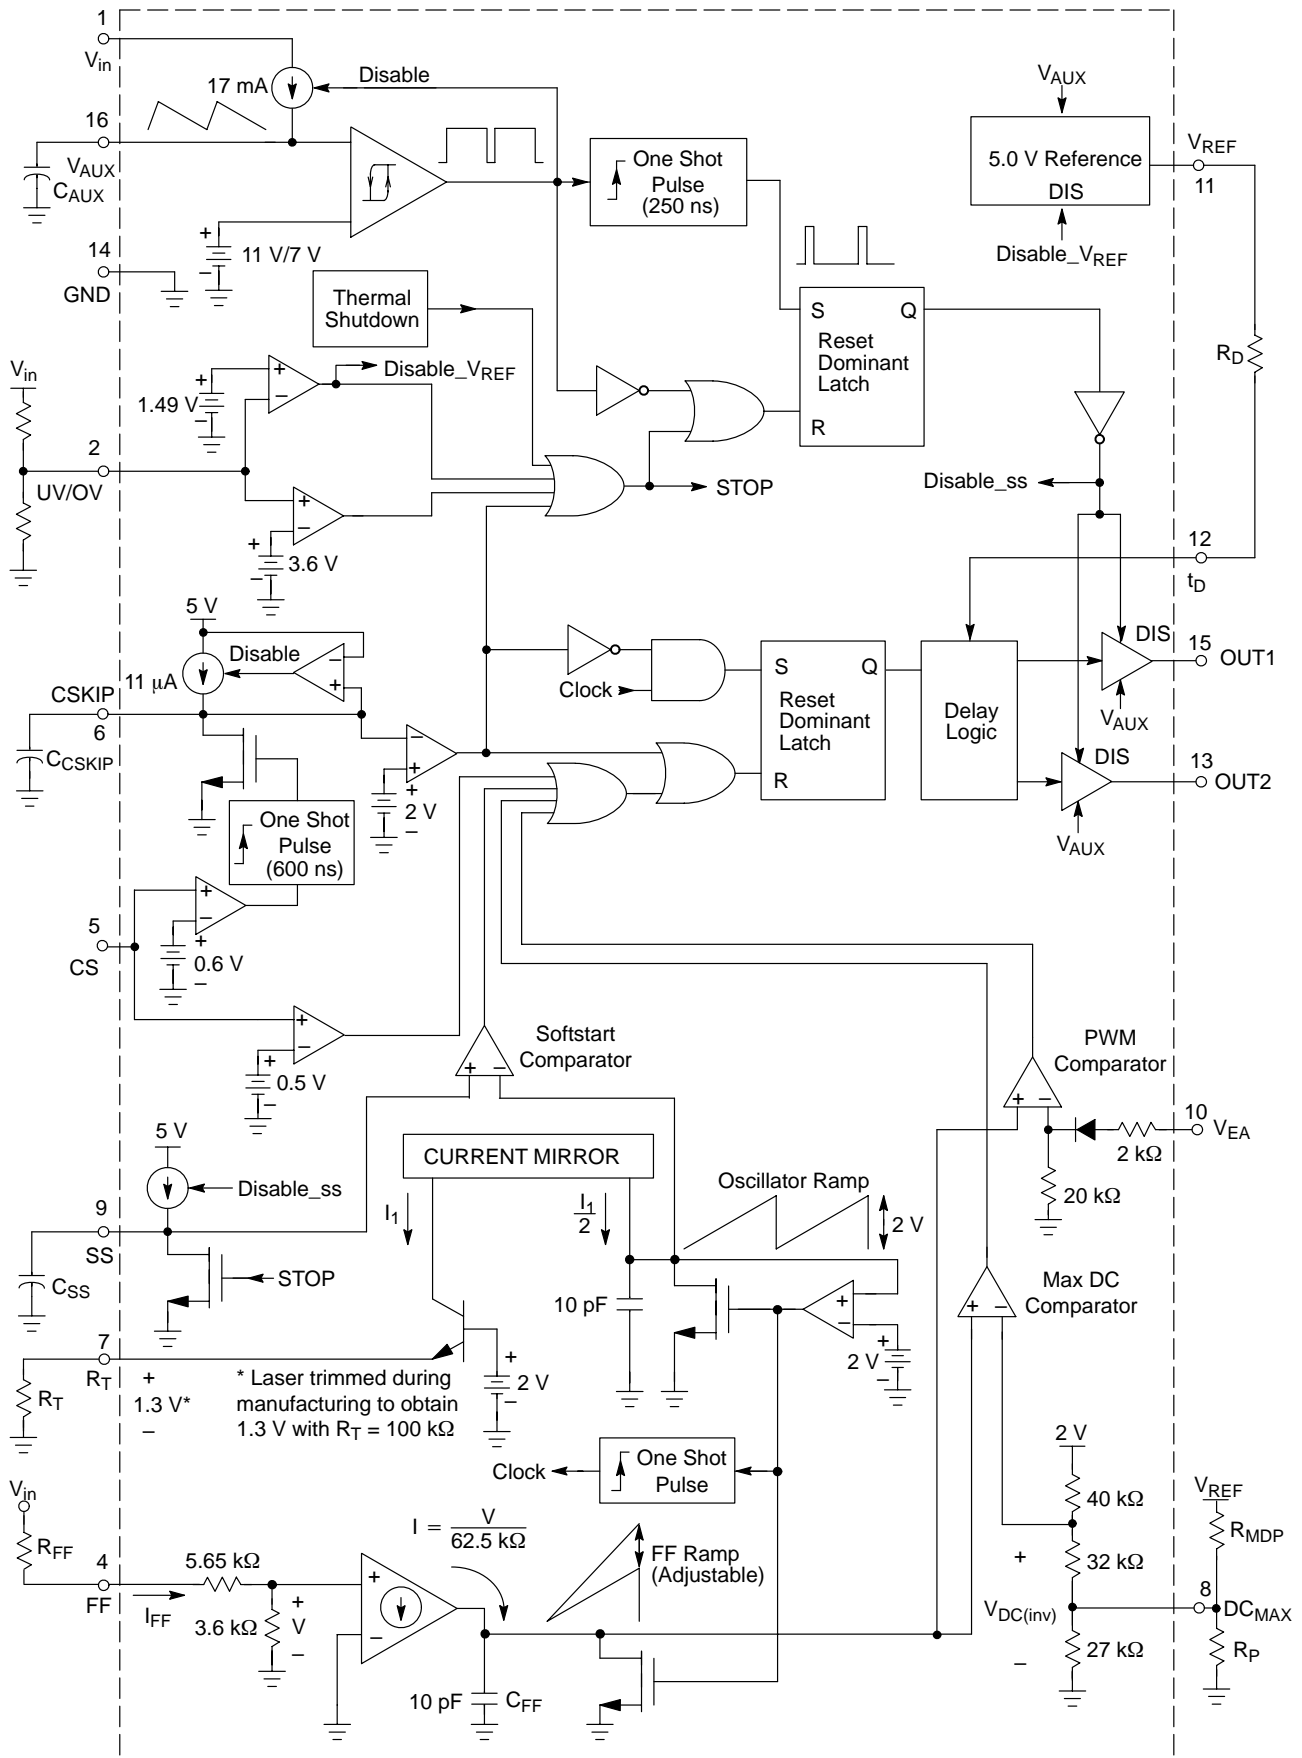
1
$V_{in}$
17 mA
Disable
16
$V_{AUX}$
$C_{AUX}$
11 V/7 V
One Shot Pulse (250 ns)
$V_{AUX}$
5.0 V Reference
DIS
$V_{REF}$
11
Disable_$V_{REF}$
14
GND
Thermal Shutdown
S
Q
Reset Dominant Latch
R
$R_D$
$V_{in}$
1.49 V
Disable_$V_{REF}$
2
UV/OV
3.6 V
STOP
Disable_ss
12
$t_D$
5 V
Disable
11 μA
CSKIP
6
$C_{CSKIP}$
Clock
S
Q
Reset Dominant Latch
R
Delay Logic
DIS
15
OUT1
$V_{AUX}$
DIS
13
OUT2
$V_{AUX}$
2 V
One Shot Pulse (600 ns)
5
CS
0.6 V
0.5 V
Softstart Comparator
PWM Comparator
10
$V_{EA}$
2 kΩ
20 kΩ
5 V
Disable_ss
9
SS
$C_{SS}$
STOP
CURRENT MIRROR
$I_1$
$\frac{I_1}{2}$
Oscillator Ramp
2 V
10 pF
2 V
Max DC Comparator
7
$R_T$
$R_T$
1.3 V*
2 V
* Laser trimmed during manufacturing to obtain 1.3 V with $R_T$ = 100 kΩ
Clock
One Shot Pulse
2 V
40 kΩ
$V_{REF}$
$R_{MDP}$
$V_{in}$
$R_{FF}$
4
FF
$I_{FF}$
5.65 kΩ
3.6 kΩ
V
$I = \frac{V}{62.5\ k\Omega}$
FF Ramp (Adjustable)
32 kΩ
$V_{DC(inv)}$
8
$DC_{MAX}$
$R_P$
27 kΩ
10 pF
$C_{FF}$